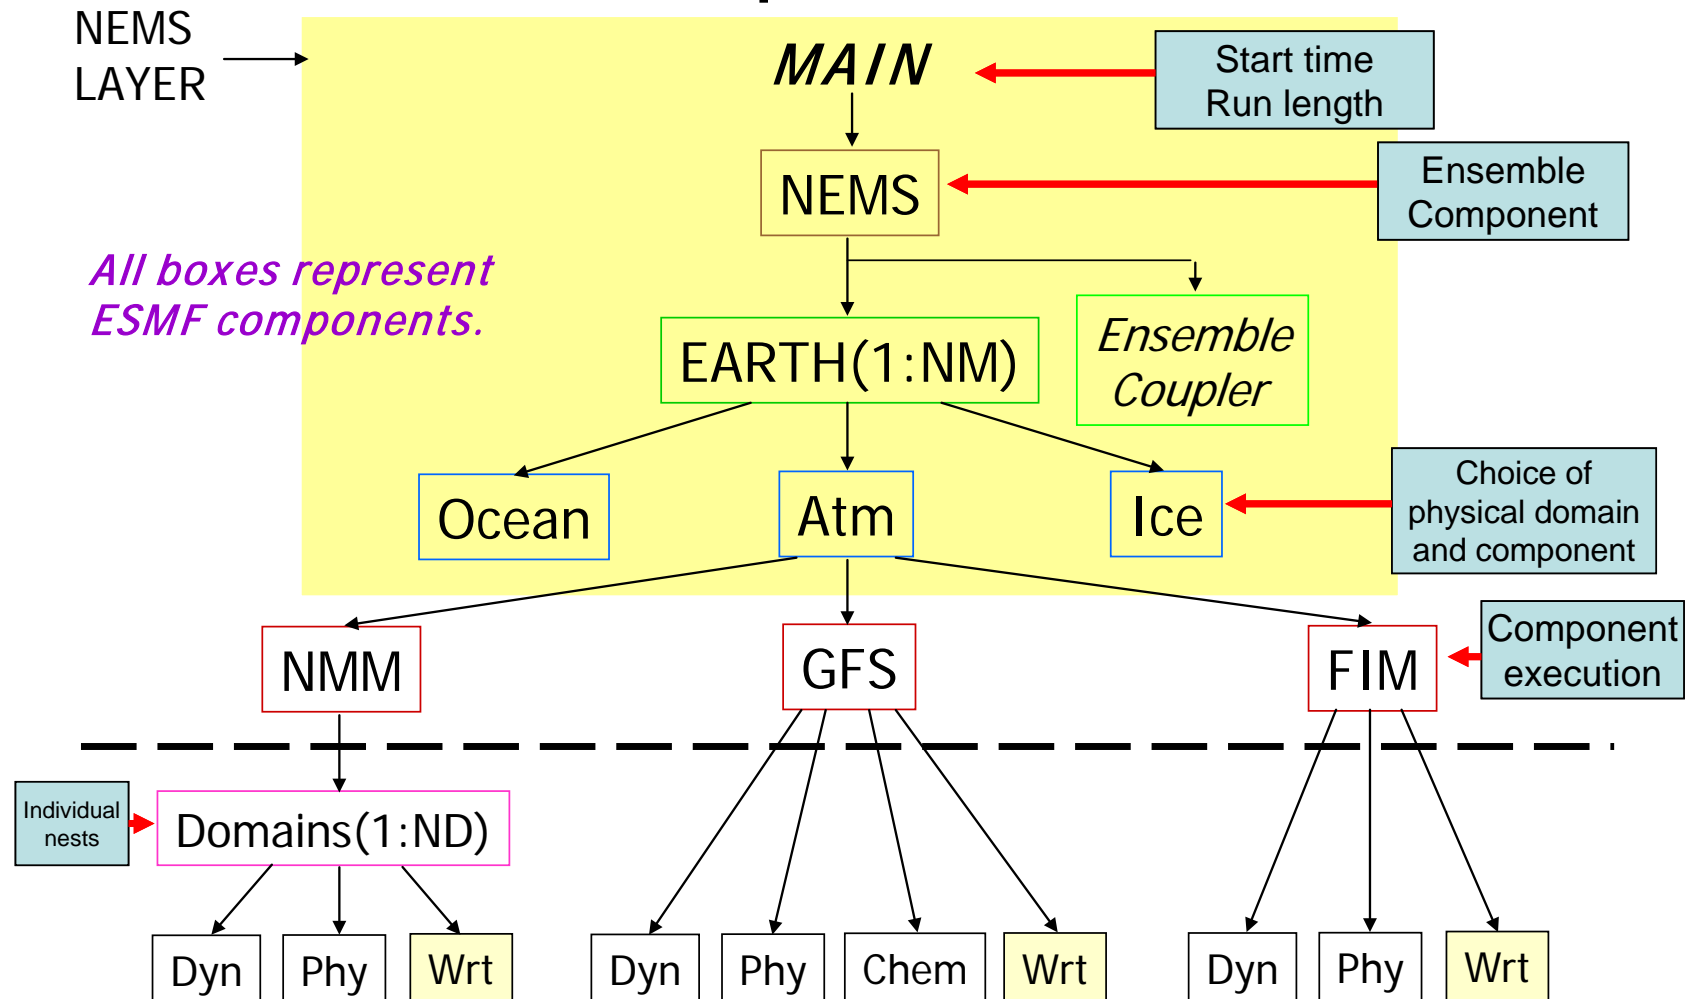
NEMS LAYER

MAIN

Start time
Run length

NEMS

Ensemble Component

All boxes represent ESMF components.

EARTH(1:NM)

Ensemble Coupler

Ocean

Atm

Ice

Choice of physical domain and component

NMM

GFS

FIM

Component execution

Individual nests

Domains(1:ND)

Dyn

Phy

Wrt

Dyn

Phy

Chem

Wrt

Dyn

Phy

Wrt